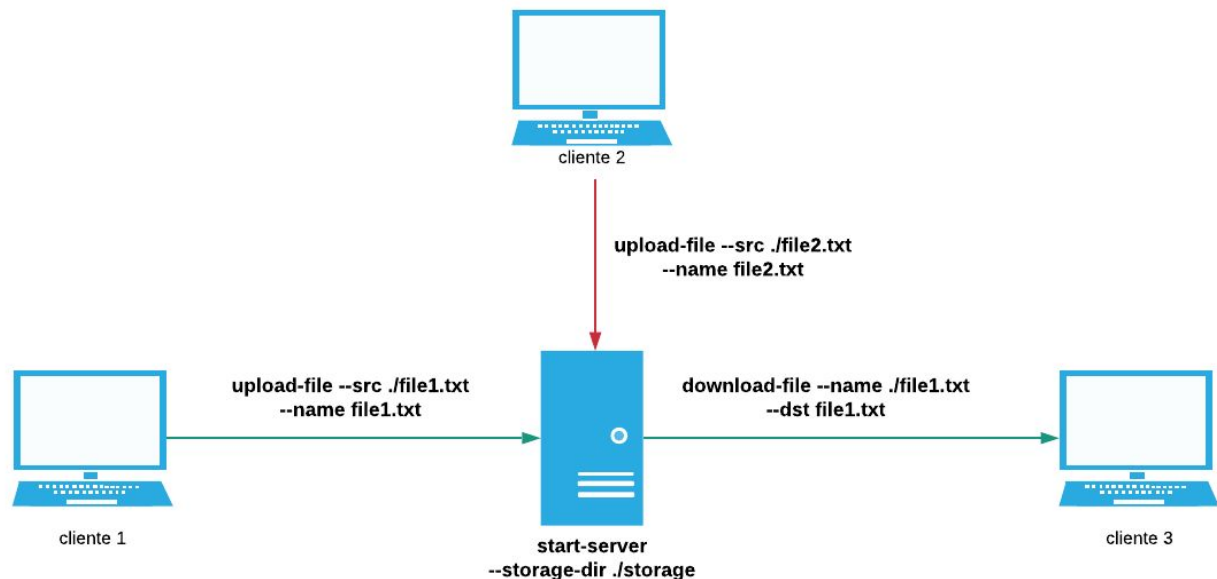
cliente 2

upload-file --src ./file2.txt
--name file2.txt

upload-file --src ./file1.txt
--name file1.txt

download-file --name ./file1.txt
--dst file1.txt

cliente 1

start-server
--storage-dir ./storage

cliente 3